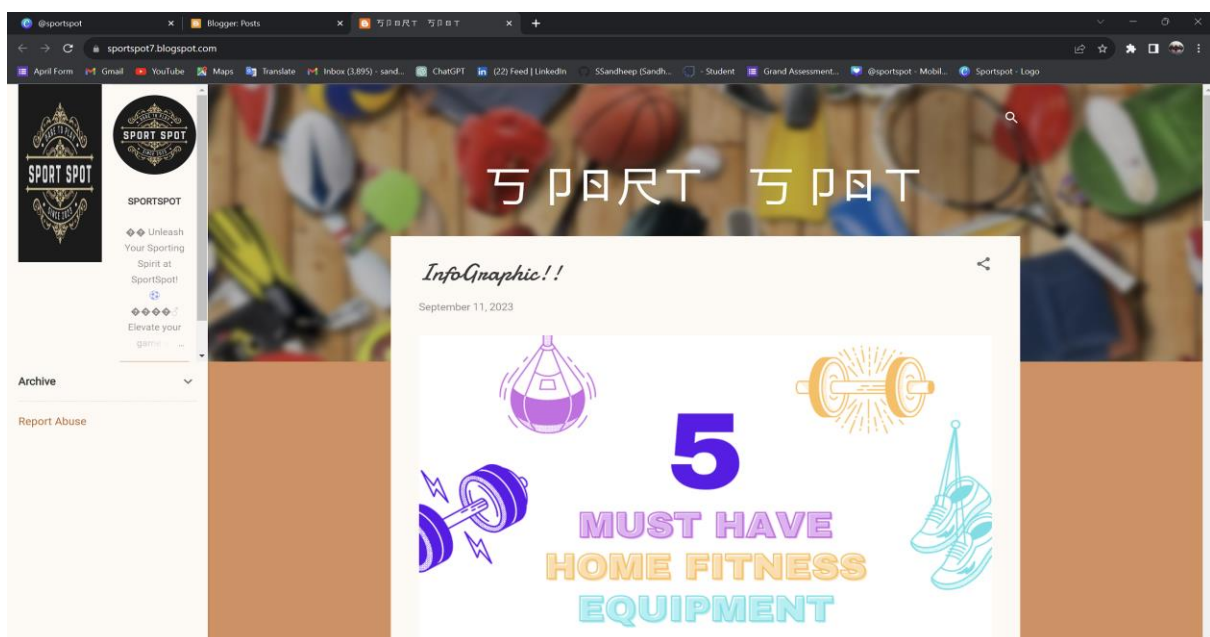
@sportspot
Blogger: Posts
ちPロRT ちPロT

sportspot7.blogspot.com

April Form Gmail YouTube Maps Translate Inbox (3,895) - sand... ChatGPT (22) Feed | LinkedIn SSandheep (Sandh... - Student Grand Assessment... @sportspot - Mobil... Sportspot - Logo

SPORT SPOT

SPORT SPOT

SPORTSPOT

�� Unleash Your Sporting Spirit at SportSpot! �����️ Elevate your game ...

Archive

Report Abuse

ちPロRT ちPロT

InfoGraphic!!

September 11, 2023

5
MUST HAVE
HOME FITNESS
EQUIPMENT